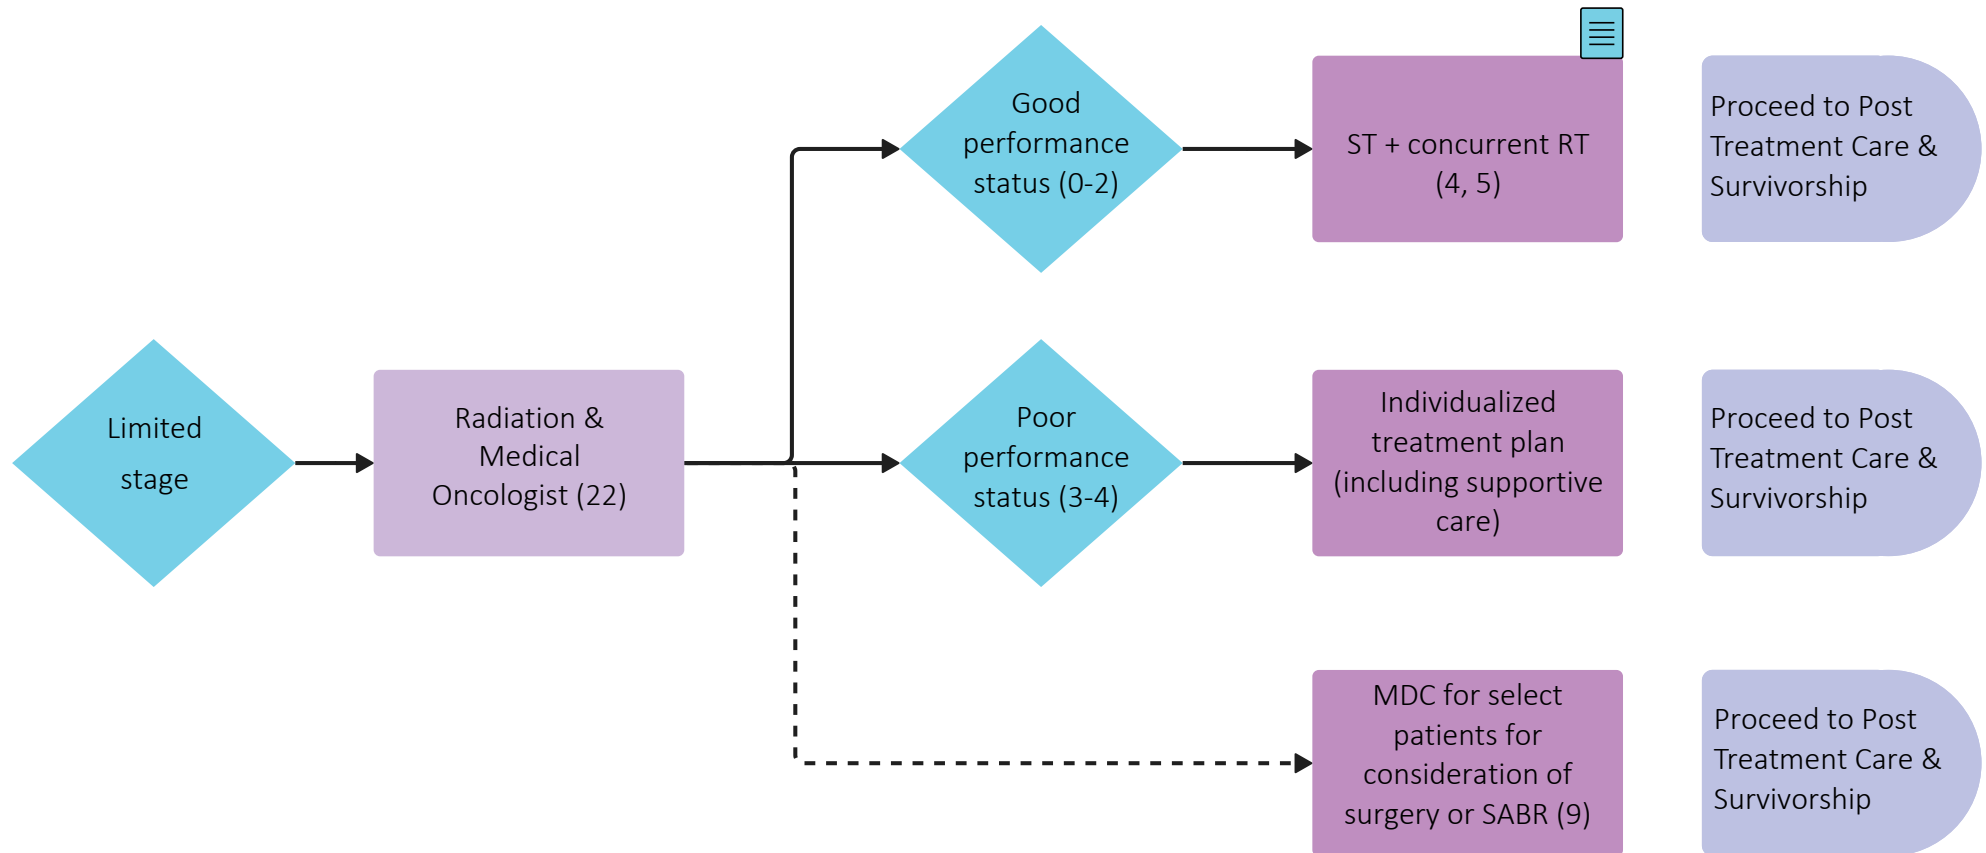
Limited stage

Radiation & Medical Oncologist (22)

Good performance status (0-2)

ST + concurrent RT (4, 5)

Proceed to Post Treatment Care & Survivorship

Poor performance status (3-4)

Individualized treatment plan (including supportive care)

Proceed to Post Treatment Care & Survivorship

MDC for select patients for consideration of surgery or SABR (9)

Proceed to Post Treatment Care & Survivorship